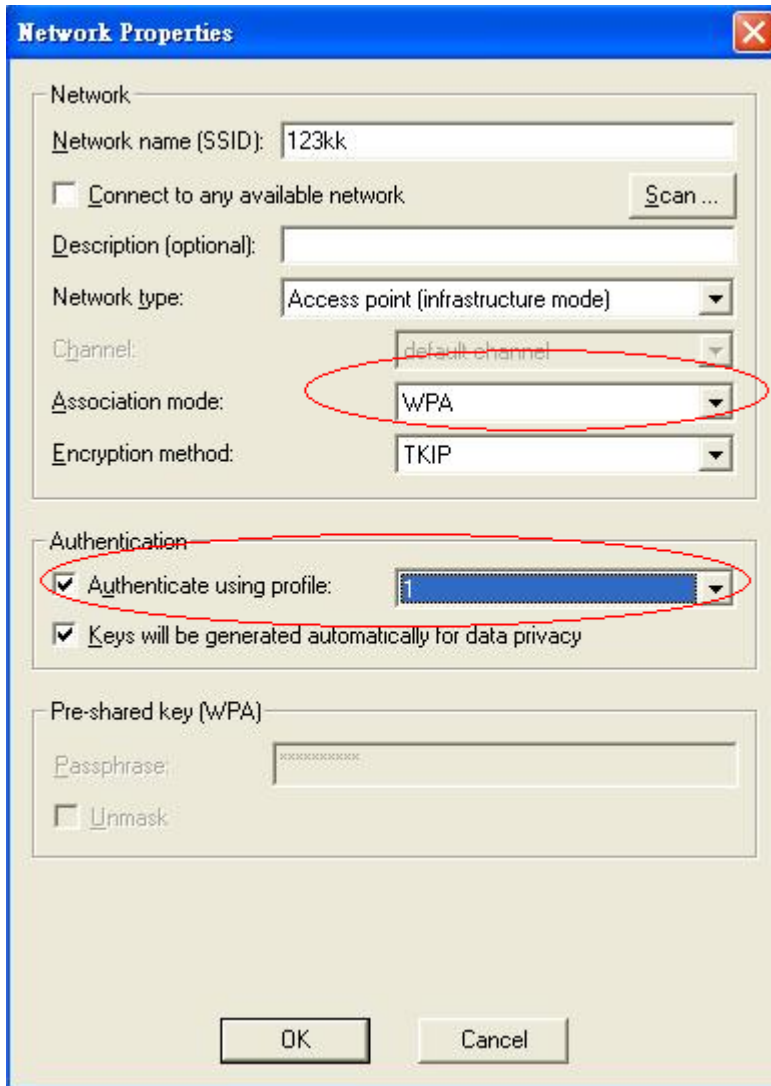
Network Properties

Network

Network name (SSID): 123kk

Connect to any available network

Scan ...

Description (optional):

Network type: Access point (infrastructure mode)

Channel: default channel

Association mode: WPA

Encryption method: TKIP

Authentication

Authenticate using profile: 1

Keys will be generated automatically for data privacy

Pre-shared key (WPA)

Passphrase: xxxxxxxxxx

Unmask

OK

Cancel